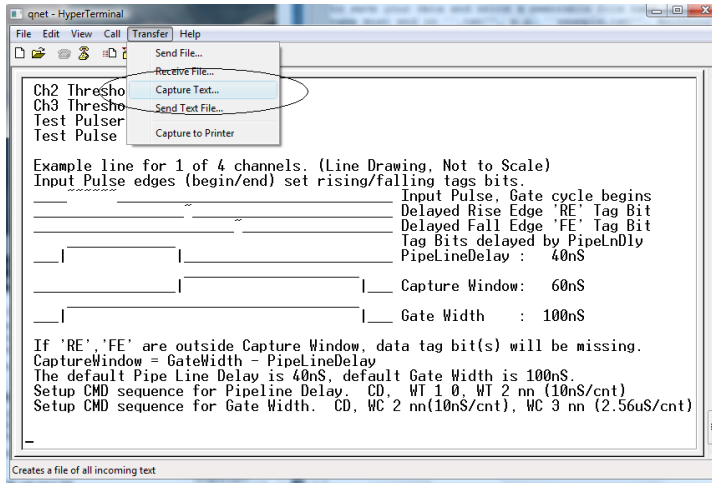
qnet - HyperTerminal

File Edit View Call Transfer Help

Send File...
Receive File...
Capture Text...
Send Text File...
Capture to Printer

Ch2 Thresho
Ch3 Thresho
Test Pulser
Test Pulse

Example line for 1 of 4 channels. (Line Drawing, Not to Scale)
Input Pulse edges (begin/end) set rising/falling tags bits.
Input Pulse, Gate cycle begins
Delayed Rise Edge 'RE' Tag Bit
Delayed Fall Edge 'FE' Tag Bit
Tag Bits delayed by PipeLnDly
PipeLineDelay : 40nS

Capture Window: 60nS

Gate Width : 100nS

If 'RE','FE' are outside Capture Window, data tag bit(s) will be missing.
CaptureWindow = GateWidth - PipeLineDelay
The default Pipe Line Delay is 40nS, default Gate Width is 100nS.
Setup CMD sequence for Pipeline Delay. CD, WT 1 0, WT 2 nn (10nS/cnt)
Setup CMD sequence for Gate Width. CD, WC 2 nn(10nS/cnt), WC 3 nn (2.56uS/cnt)

Creates a file of all incoming text